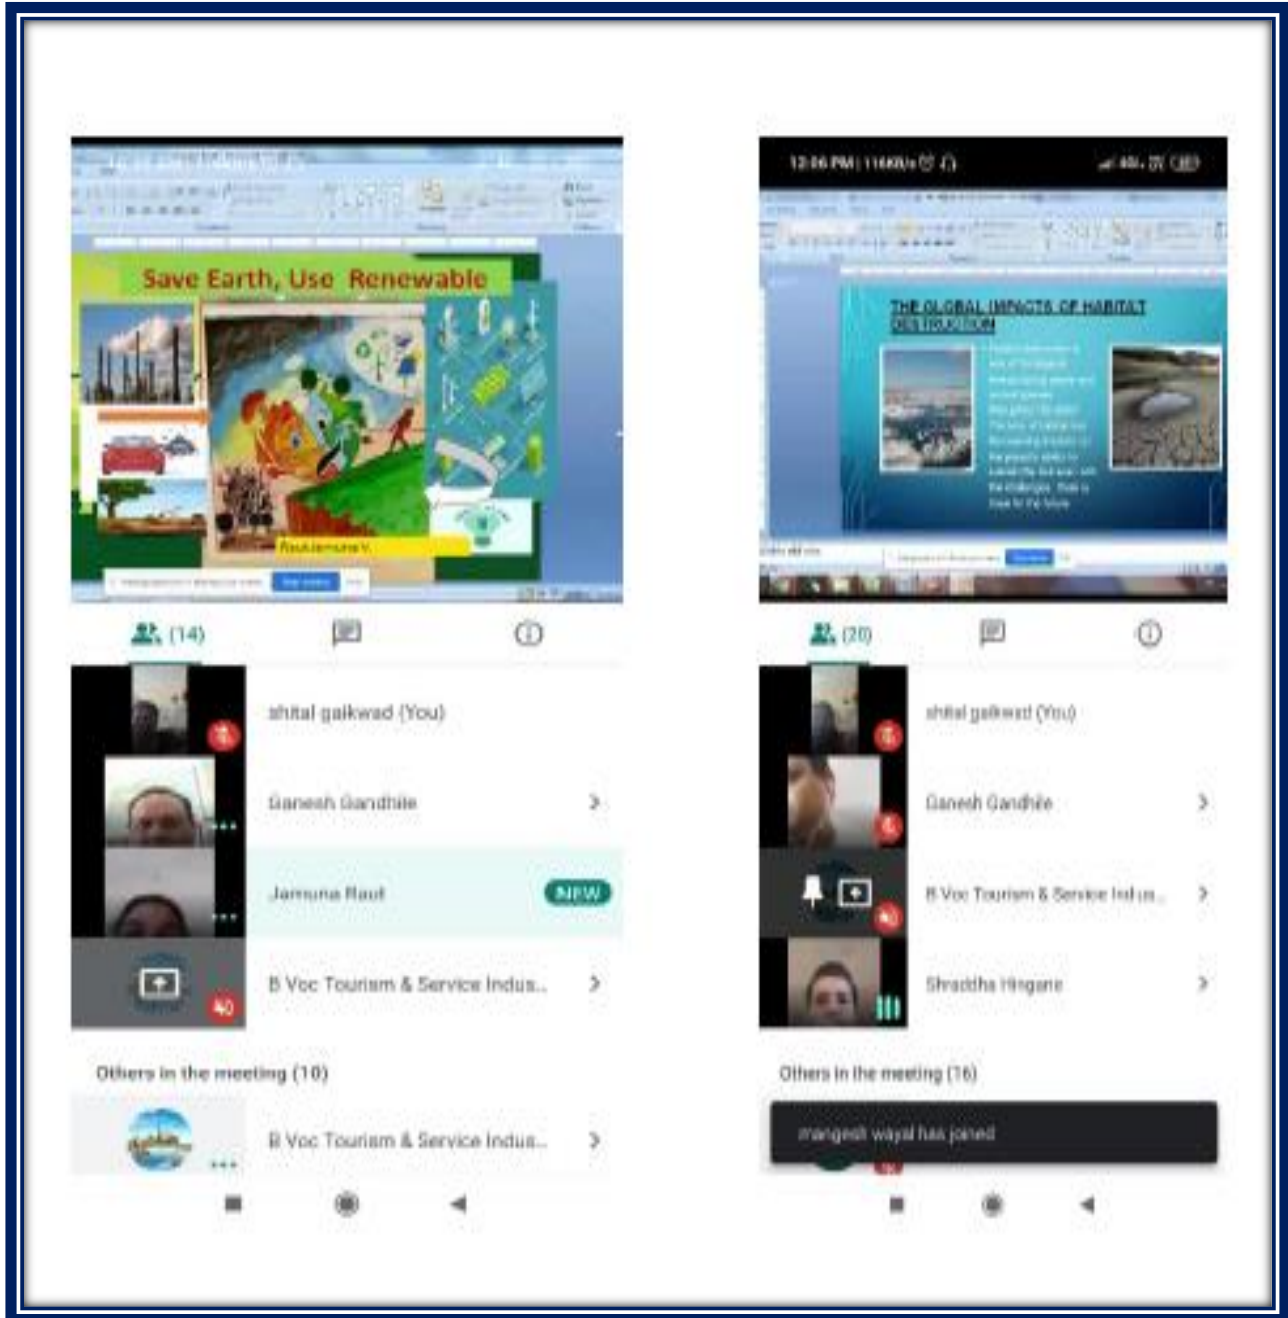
Save Earth, Use Renewable

Raut Jamuna Y.

(14)

shital gaikwad (You)

Ganesh Gandhile

Jamuna Raut

NEW

B Voc Tourism & Service Indus...

Others in the meeting (10)

B Voc Tourism & Service Indus...

12:06 PM | 116KB/s

THE GLOBAL IMPACTS OF HABITAT DESTRUCTION

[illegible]

(20)

shital gaikwad (You)

Ganesh Gandhile

B Voc Tourism & Service Indus...

Shraddha Hingane

Others in the meeting (16)

mangesh wayal has joined